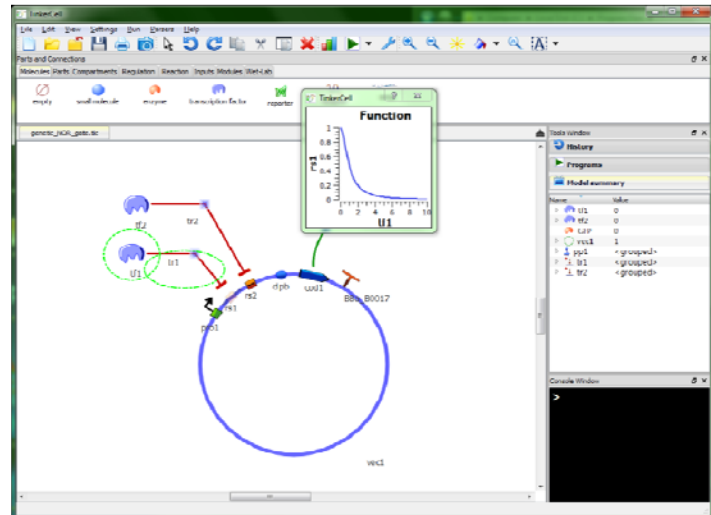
TinkerCell

File Edit View Settings Run Parsers Help

Parts and Connections

Molecules Parts Compartments Regulation Reaction Inputs Modules Wet-Lab

empty small molecule enzyme transcription factor reporter

genetic_NOR_gate.tic

TinkerCell

Function

rs1

0.8
0.6
0.4
0.2
0
0 2 4 6 8 10

U1

tf2

tr2

U1

tr1

rs2

rbs

cod1

Bba_B0017

rs1

pp1

vec1

Tools Window

History

Programs

Model summary

| Name | Value |
|---|---|
| U1 | 0 |
| tf2 | 0 |
| cod1 | 0 |
| vec1 | 1 |
| pp1 | <grouped> |
| tr1 | <grouped> |
| tr2 | <grouped> |

Console Window

>